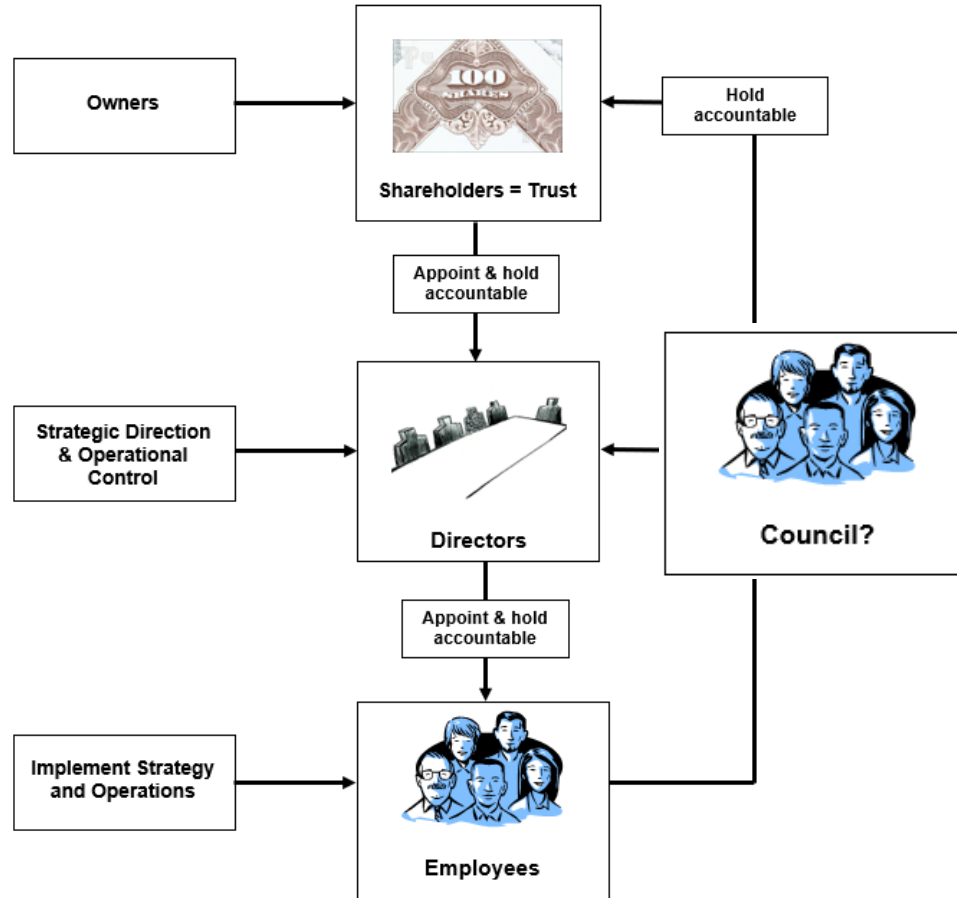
Owners

100 SHARES

Shareholders = Trust

Hold accountable

Appoint & hold accountable

Strategic Direction & Operational Control

Directors

Council?

Appoint & hold accountable

Implement Strategy and Operations

Employees